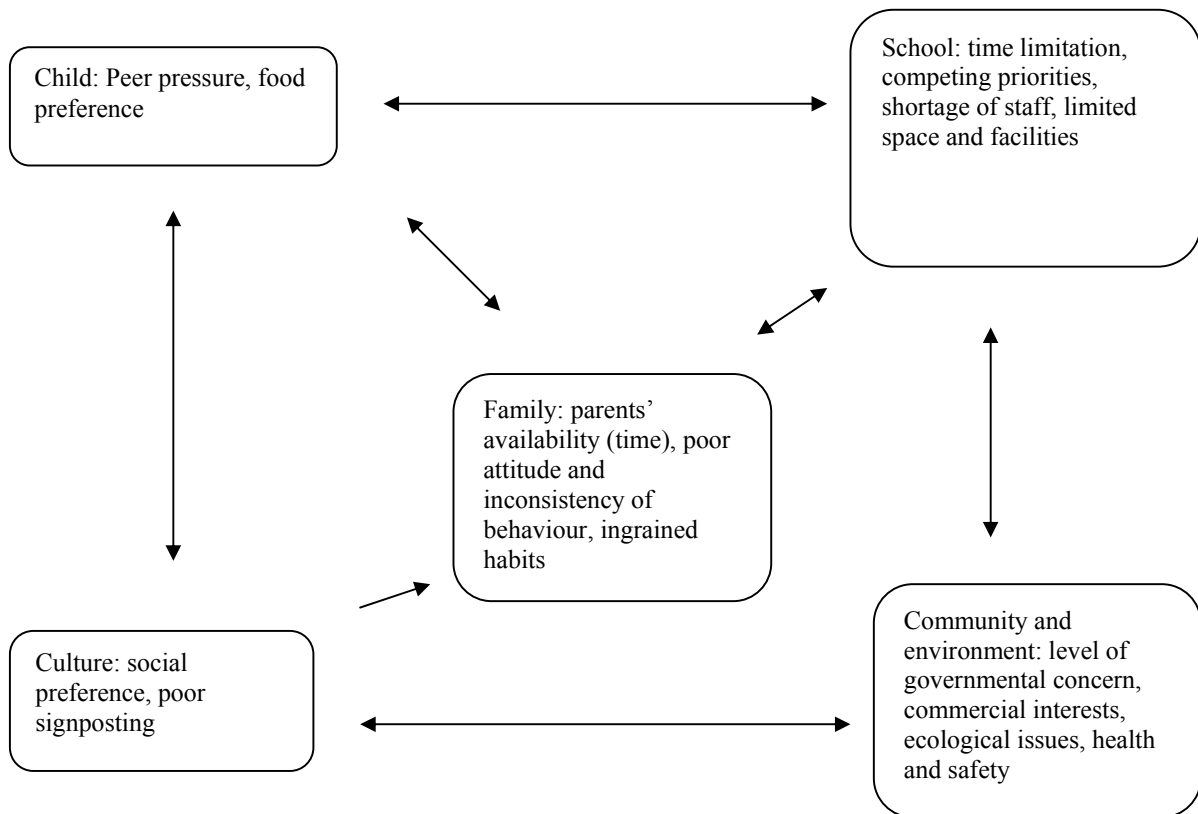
Child: Peer pressure, food preference

School: time limitation, competing priorities, shortage of staff, limited space and facilities

Family: parents' availability (time), poor attitude and inconsistency of behaviour, ingrained habits

Culture: social preference, poor signposting

Community and environment: level of governmental concern, commercial interests, ecological issues, health and safety